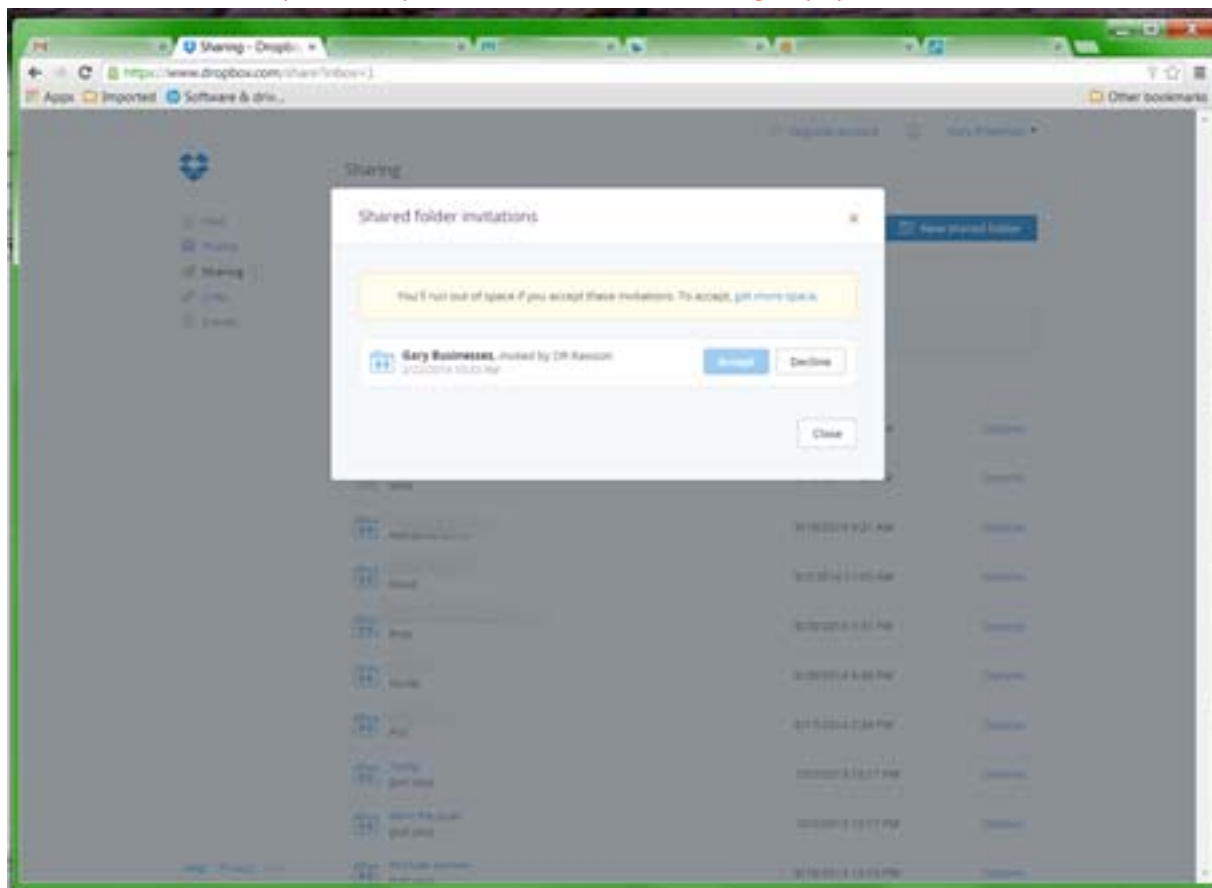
Sharing - Dropbo ×

https://www.dropbox.com/share?inbox=1

Apps Imported Software & driv...

Other bookmarks

Sharing

Shared folder invitations ×

New shared folder

You'll run out of space if you accept these invitations. To accept, get more space.

Gary Businesses, invited by DR Rawson
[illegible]

Accept Decline

Close

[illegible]